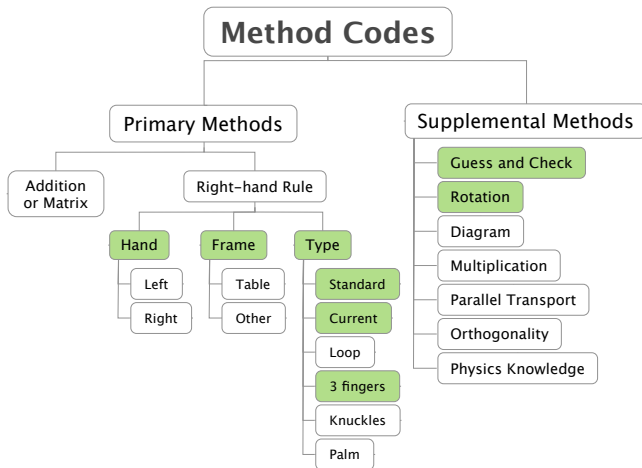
Method Codes

Primary Methods

Addition or Matrix

Right-hand Rule

Hand

Left

Right

Frame

Table

Other

Type

Standard

Current

Loop

3 fingers

Knuckles

Palm

Supplemental Methods

Guess and Check

Rotation

Diagram

Multiplication

Parallel Transport

Orthogonality

Physics Knowledge